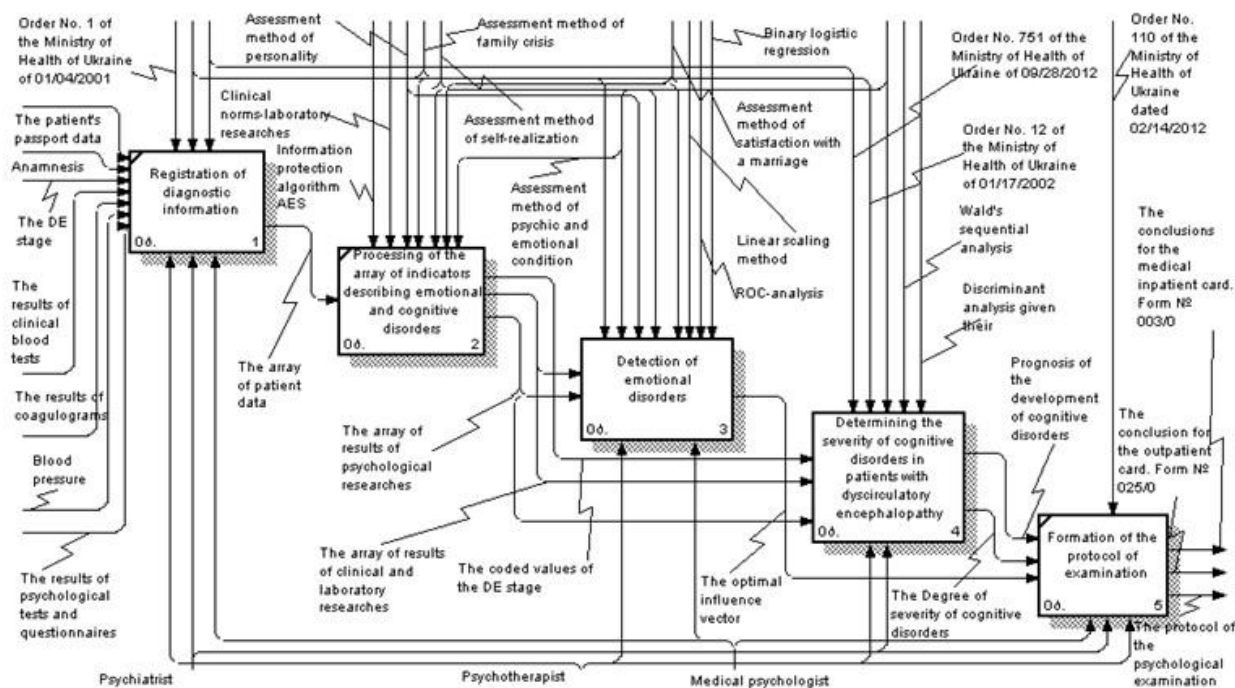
Order No. 1 of the Ministry of Health of Ukraine of 01/04/2001

Assessment method of personality

Assessment method of family crisis

Binary logistic regression

Order No. 751 of the Ministry of Health of Ukraine of 09/28/2012

Order No. 110 of the Ministry of Health of Ukraine dated 02/14/2012

Clinical norms-laboratory researches

Assessment method of self-realization

Assessment method of satisfaction with a marriage

Order No. 12 of the Ministry of Health of Ukraine of 01/17/2002

The patient's passport data

Anamnesis

The DE stage

The results of clinical blood tests

The results of coagulograms

Blood pressure

The results of psychological tests and questionnaires

Registration of diagnostic information

0д. 1

Information protection algorithm AES

Assessment method of psychic and emotional condition

Linear scaling method

ROC-analysis

Wald's sequential analysis

Discriminant analysis given their

The conclusions for the medical inpatient card. Form № 003/0

Processing of the array of indicators describing emotional and cognitive disorders

0д. 2

The array of patient data

Detection of emotional disorders

0д. 3

The array of results of psychological researches

Prognosis of the development of cognitive disorders

Determining the severity of cognitive disorders in patients with dyscirculatory encephalopathy

0д. 4

The conclusion for the outpatient card. Form № 025/0

The array of results of clinical and laboratory researches

The coded values of the DE stage

The optimal influence vector

The Degree of severity of cognitive disorders

Formation of the protocol of examination

0д. 5

The protocol of the psychological examination

Psychiatrist

Psychotherapist

Medical psychologist